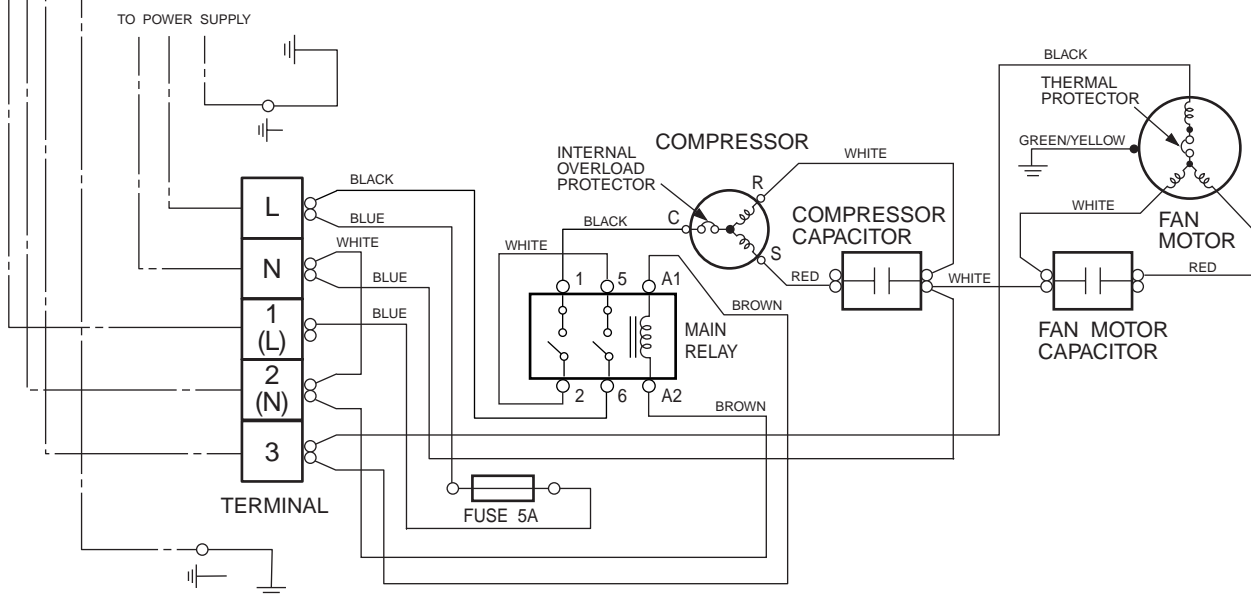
TO POWER SUPPLY

COMPRESSOR

INTERNAL OVERLOAD PROTECTOR

BLACK

BLUE

WHITE

BLUE

BLUE

L

N

1
(L)

2
(N)

3

TERMINAL

BLACK

WHITE

C

R

S

WHITE

RED

1

5

A1

2

6

A2

MAIN RELAY

BROWN

BROWN

COMPRESSOR CAPACITOR

WHITE

FUSE 5A

BLACK

THERMAL PROTECTOR

GREEN/YELLOW

WHITE

FAN MOTOR

RED

FAN MOTOR CAPACITOR